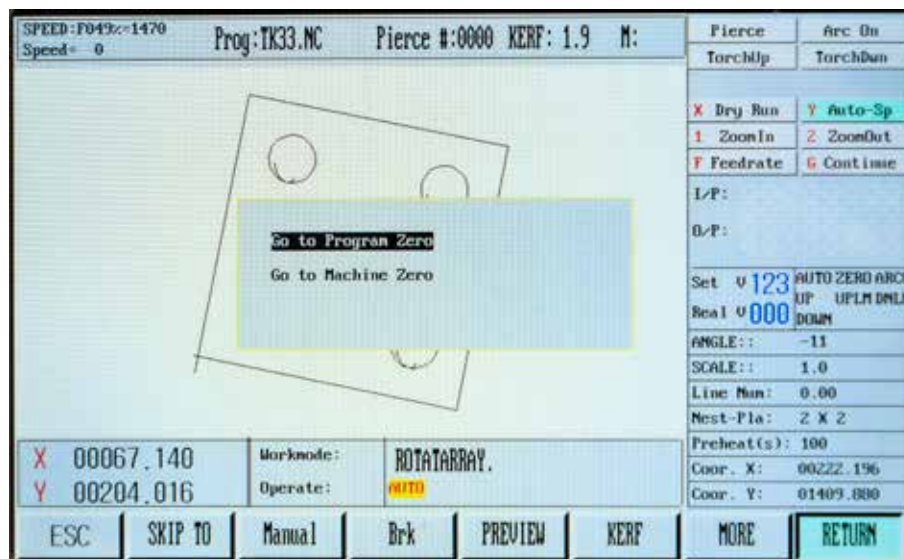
SPEED:F049%=1470
Speed= 0

Prog:TK33.NC

Pierce #:0000 KERF: 1.9 M:

Pierce
Arc On
TorchUp
TorchDwn

X Dry Run
Y Auto-Sp
1 ZoomIn
2 ZoomOut
F Feedrate
G Continue

I/P:

O/P:

Go to Program Zero

Go to Machine Zero

Set V 123
Real V 000
AUTO ZERO ARC
UP UPLM DNLM
DOWN

ANGLE:: -11
SCALE:: 1.0
Line Num: 0.00
Nest-Pla: 2 X 2
Preheat(s): 100
Coor. X: 00222.196
Coor. Y: 01409.880

X 00067.140
Y 00204.016

Workmode: ROTATARRAY.
Operate: AUTO

ESC
SKIP TO
Manual
Brk
PREVIEW
KERF
MORE
RETURN